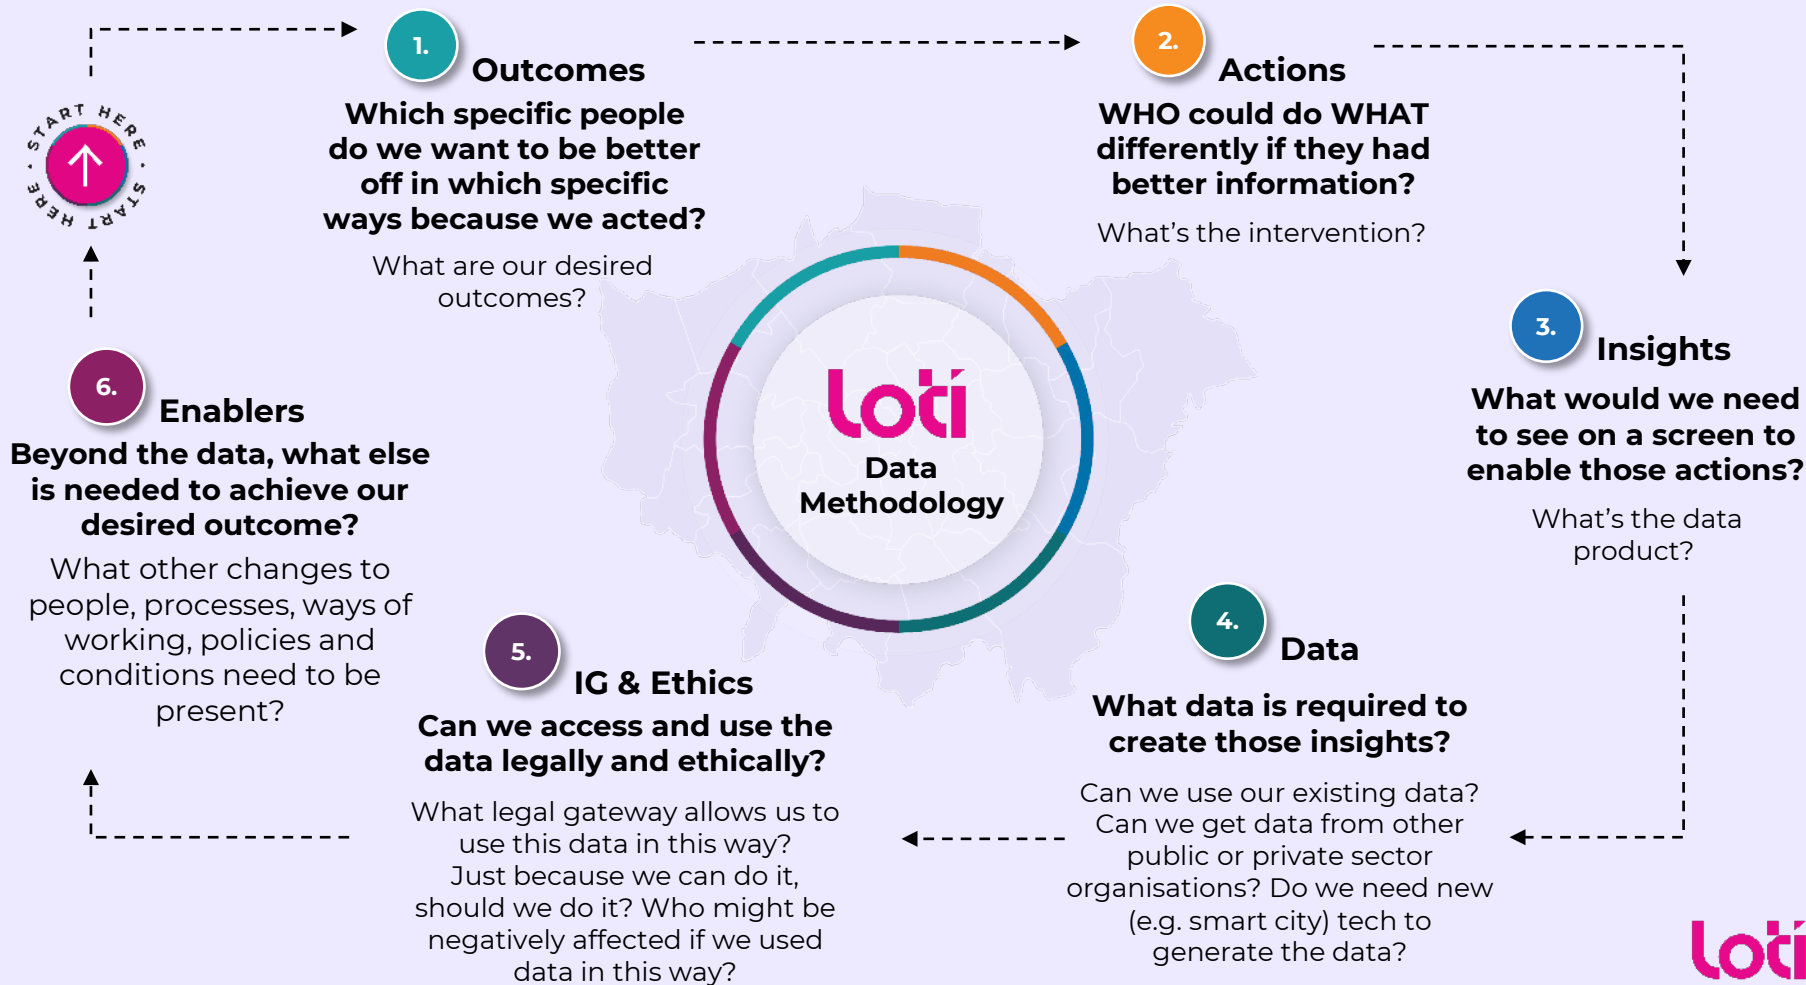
START HERE · START HERE ·

1. Outcomes

Which specific people do we want to be better off in which specific ways because we acted?

What are our desired outcomes?

2. Actions

WHO could do WHAT differently if they had better information?

What's the intervention?

3. Insights

What would we need to see on a screen to enable those actions?

What's the data product?

loti

Data Methodology

6. Enablers

Beyond the data, what else is needed to achieve our desired outcome?

What other changes to people, processes, ways of working, policies and conditions need to be present?

5. IG & Ethics

Can we access and use the data legally and ethically?

What legal gateway allows us to use this data in this way? Just because we can do it, should we do it? Who might be negatively affected if we used data in this way?

4. Data

What data is required to create those insights?

Can we use our existing data? Can we get data from other public or private sector organisations? Do we need new (e.g. smart city) tech to generate the data?

loti